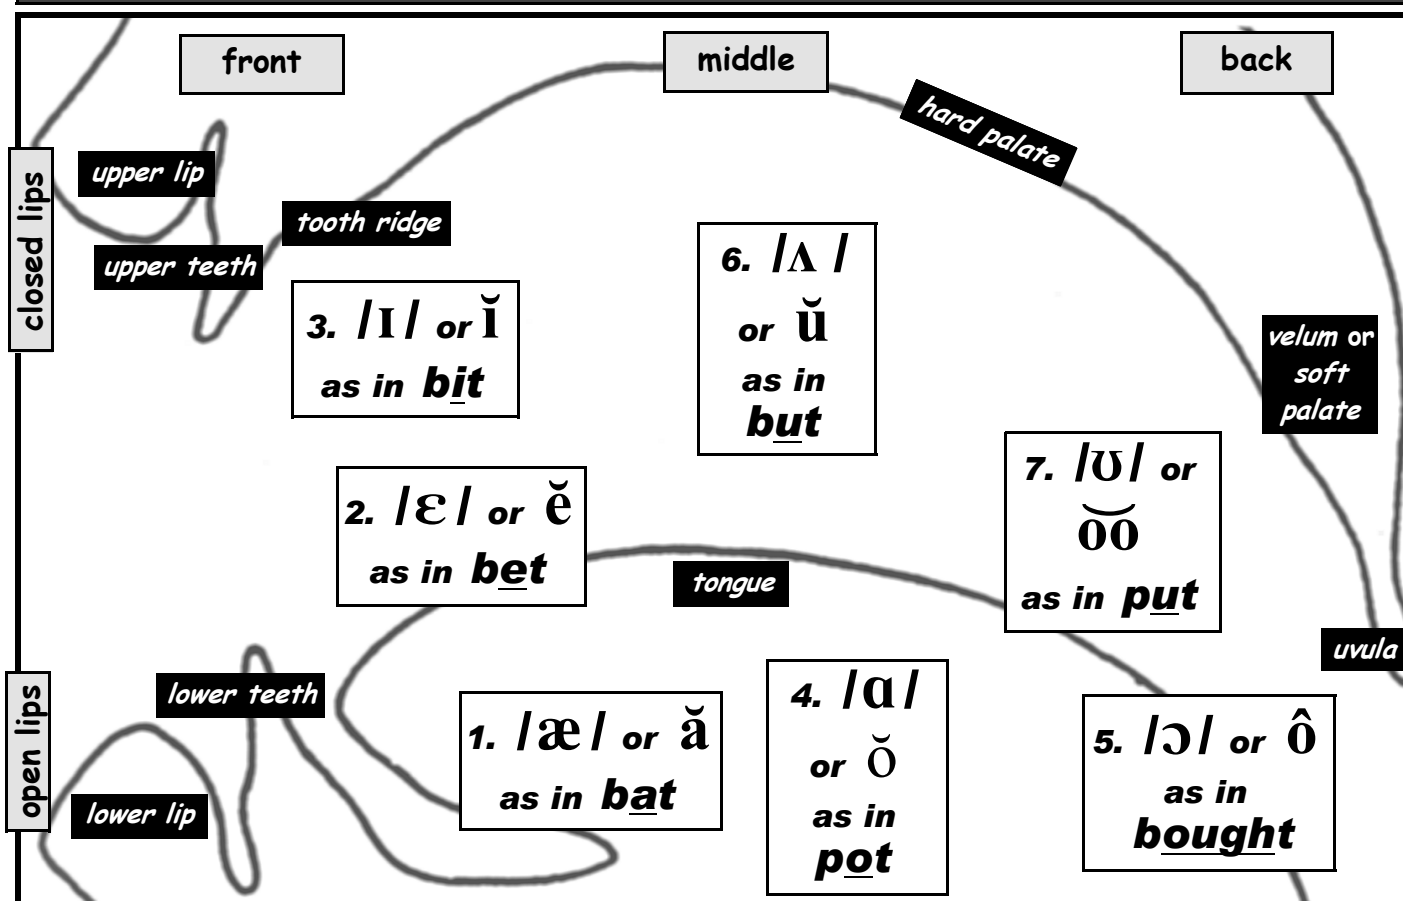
front

middle

back

hard palate

closed lips

upper lip

tooth ridge

upper teeth

3. /ɪ/ or ĭ as in bit

6. /ʌ/ or ŭ as in but

velum or soft palate

2. /ɛ/ or ĕ as in bet

7. /ʊ/ or o͝o as in put

tongue

uvula

open lips

lower teeth

lower lip

1. /æ/ or ă as in bat

4. /ɑ/ or ŏ as in pot

5. /ɔ/ or ô as in bought